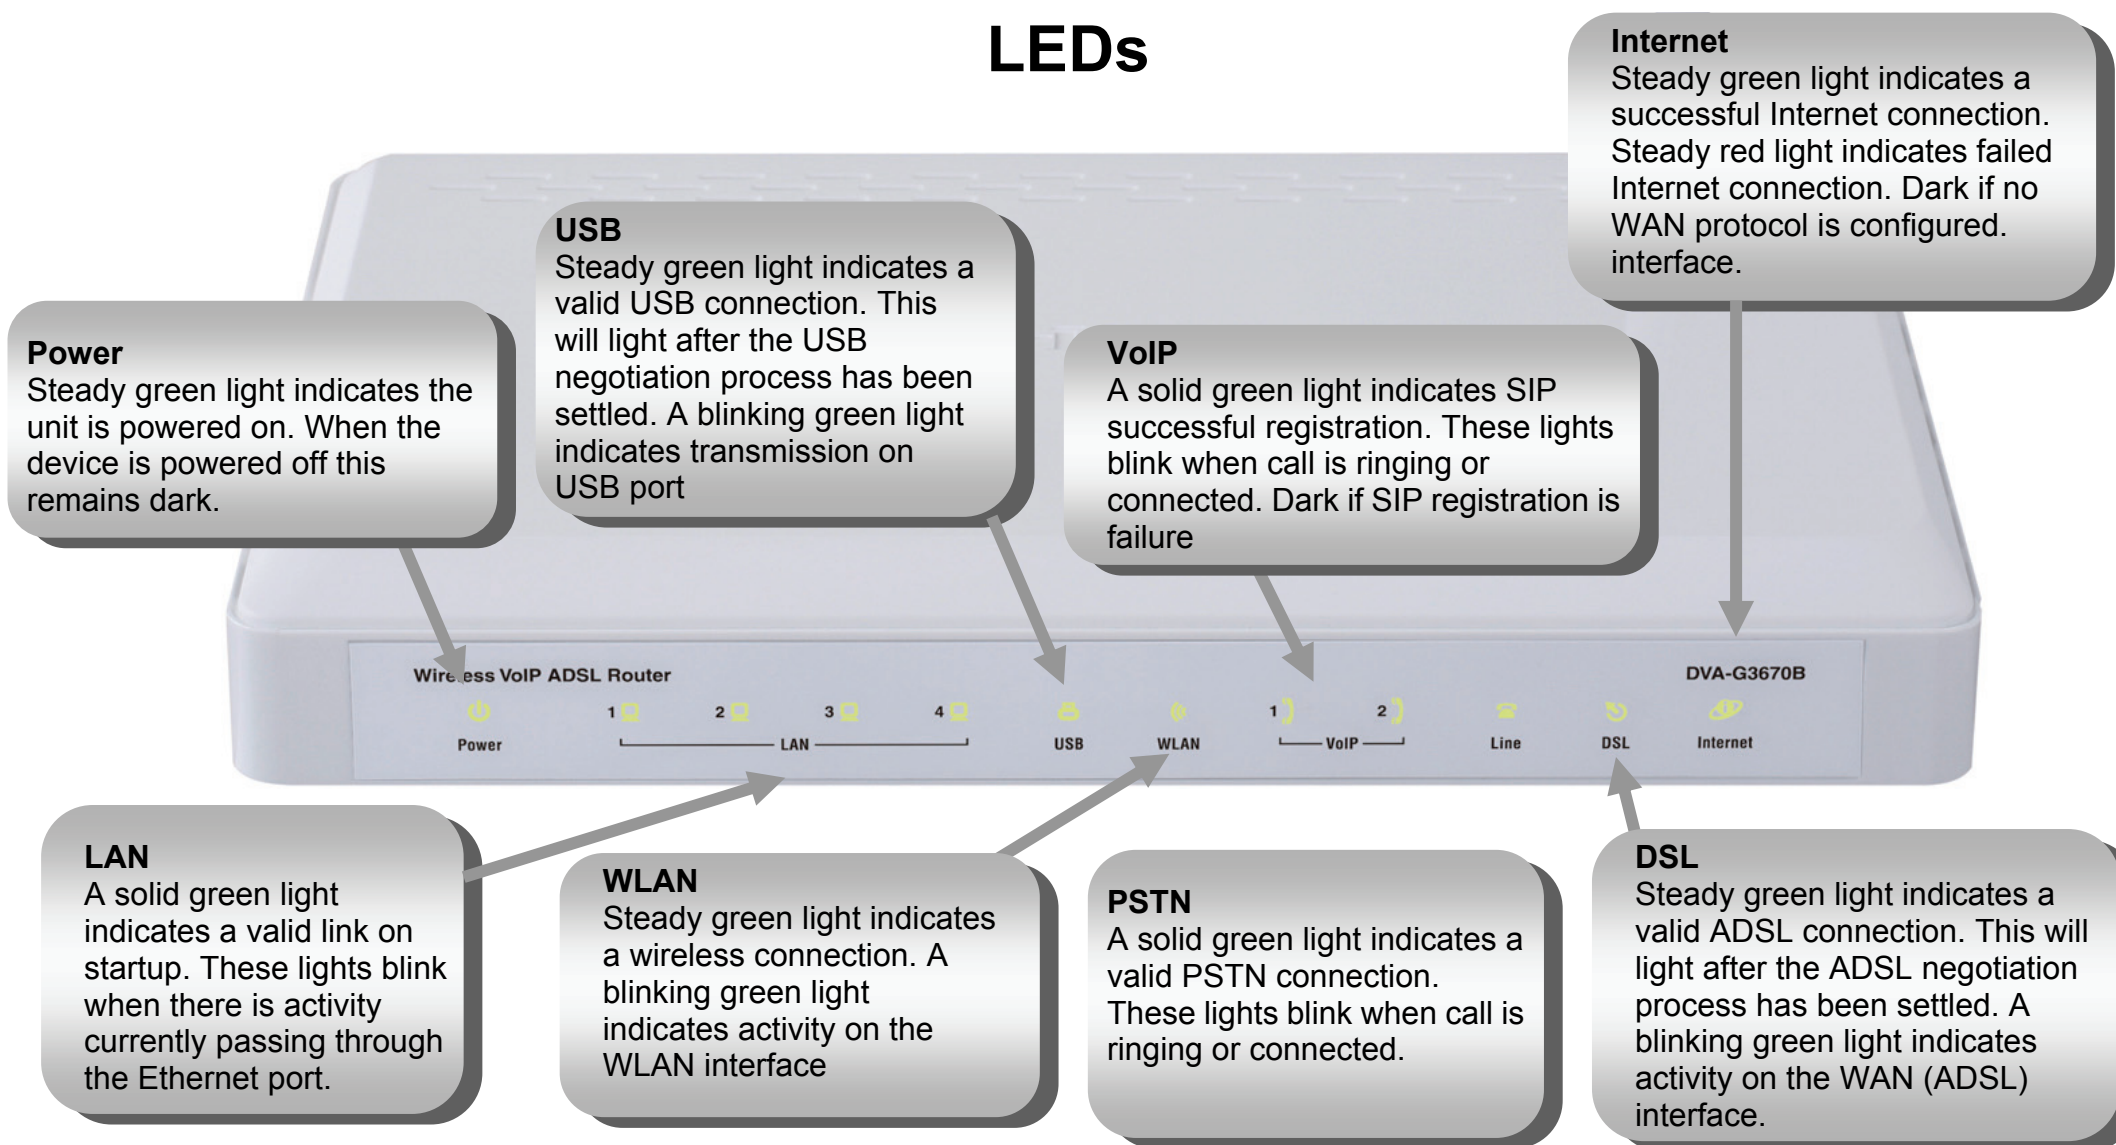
LEDs

Internet
Steady green light indicates a successful Internet connection. Steady red light indicates failed Internet connection. Dark if no WAN protocol is configured. interface.

USB
Steady green light indicates a valid USB connection. This will light after the USB negotiation process has been settled. A blinking green light indicates transmission on USB port

Power
Steady green light indicates the unit is powered on. When the device is powered off this remains dark.

VoIP
A solid green light indicates SIP successful registration. These lights blink when call is ringing or connected. Dark if SIP registration is failure

Wireless VoIP ADSL Router

DVA-G3670B

Power 1 2 3 4 LAN USB WLAN 1 2 VoIP Line DSL Internet

LAN
A solid green light indicates a valid link on startup. These lights blink when there is activity currently passing through the Ethernet port.

WLAN
Steady green light indicates a wireless connection. A blinking green light indicates activity on the WLAN interface

PSTN
A solid green light indicates a valid PSTN connection. These lights blink when call is ringing or connected.

DSL
Steady green light indicates a valid ADSL connection. This will light after the ADSL negotiation process has been settled. A blinking green light indicates activity on the WAN (ADSL) interface.